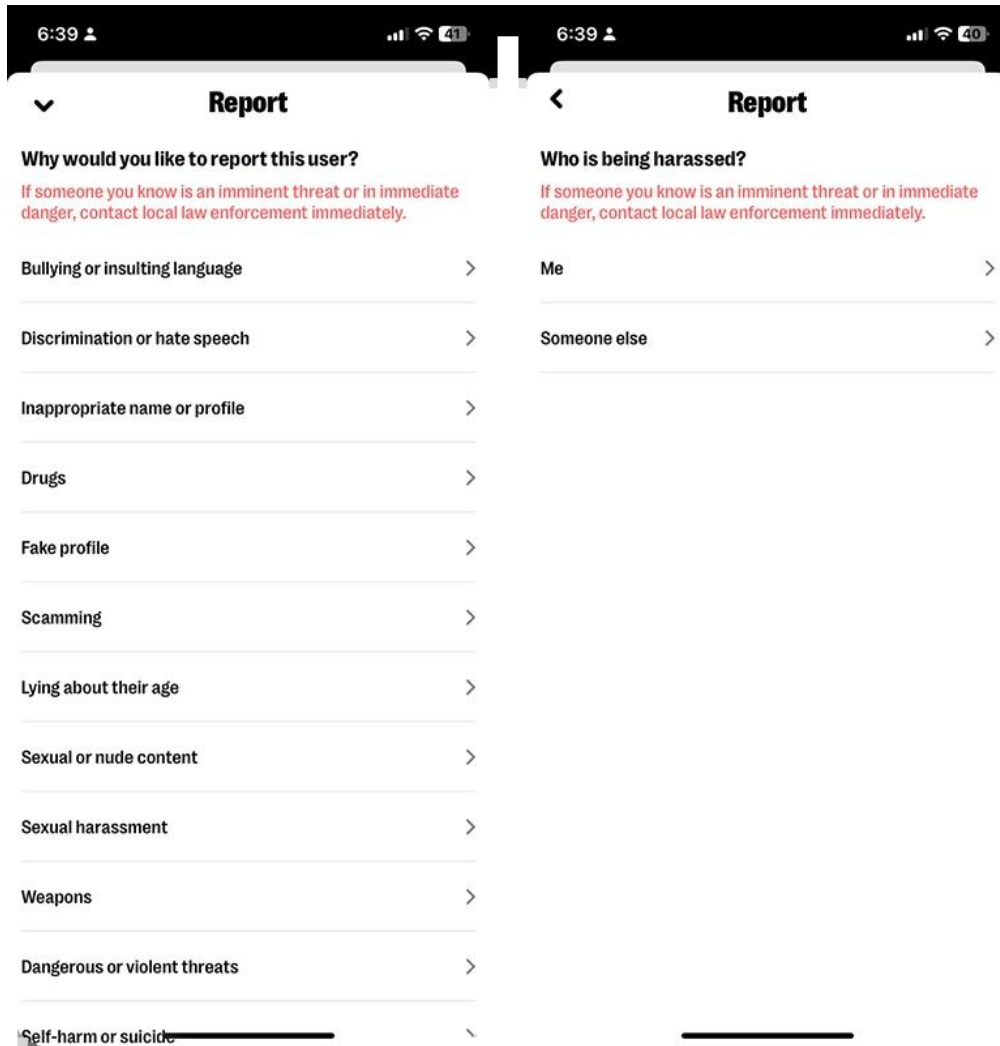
6:39

41

Report

Why would you like to report this user?

If someone you know is an imminent threat or in immediate danger, contact local law enforcement immediately.

Bullying or insulting language

Discrimination or hate speech

Inappropriate name or profile

Drugs

Fake profile

Scamming

Lying about their age

Sexual or nude content

Sexual harassment

Weapons

Dangerous or violent threats

Self-harm or suicide

6:39

40

Report

Who is being harassed?

If someone you know is an imminent threat or in immediate danger, contact local law enforcement immediately.

Me

Someone else